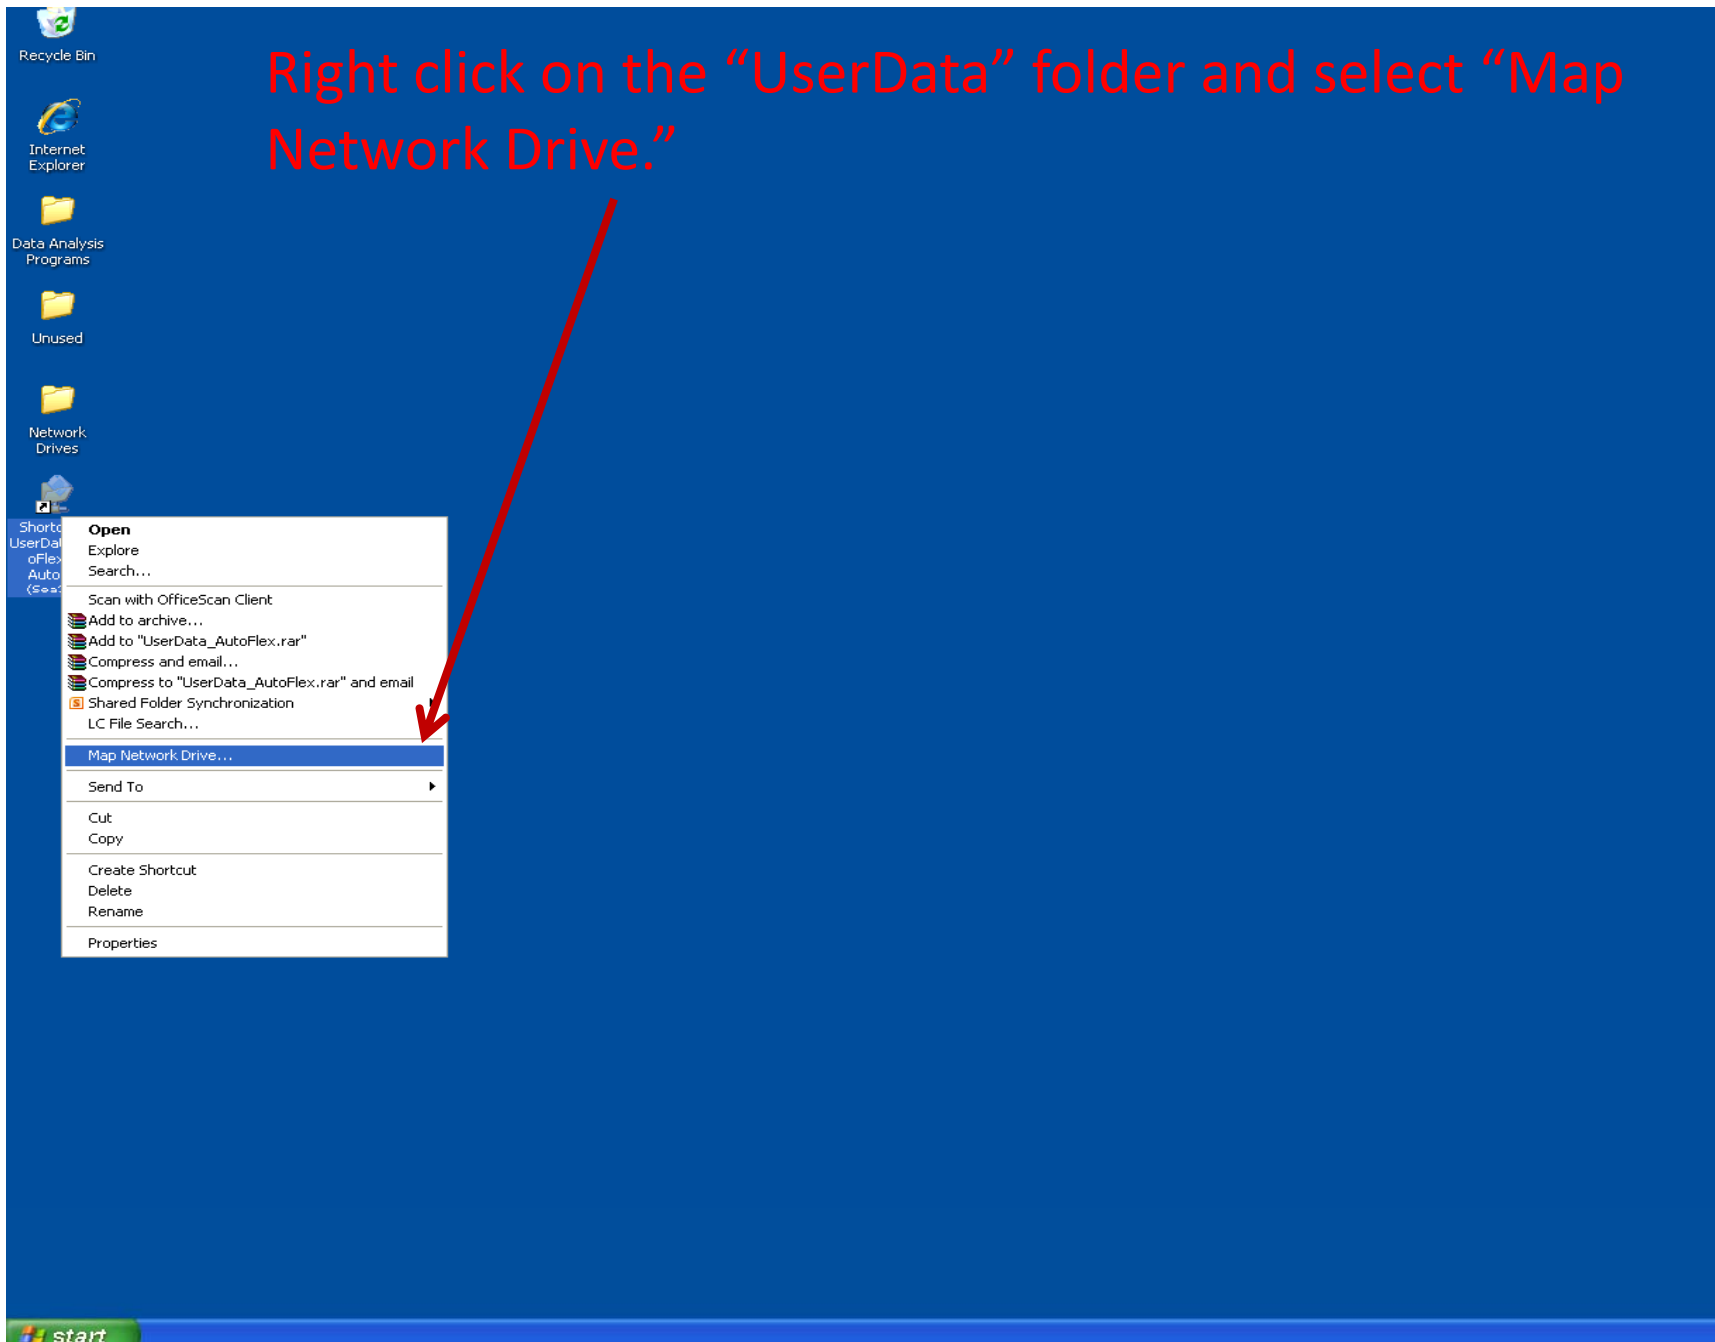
Recycle Bin

Internet Explorer

Data Analysis Programs

Unused

Network Drives

Shortc UserDat oFlex Auto (Sea

Right click on the "UserData" folder and select "Map Network Drive."

Open
Explore
Search...
Scan with OfficeScan Client
Add to archive...
Add to "UserData_AutoFlex.rar"
Compress and email...
Compress to "UserData_AutoFlex.rar" and email
Shared Folder Synchronization
LC File Search...
Map Network Drive...
Send To
Cut
Copy
Create Shortcut
Delete
Rename
Properties

start